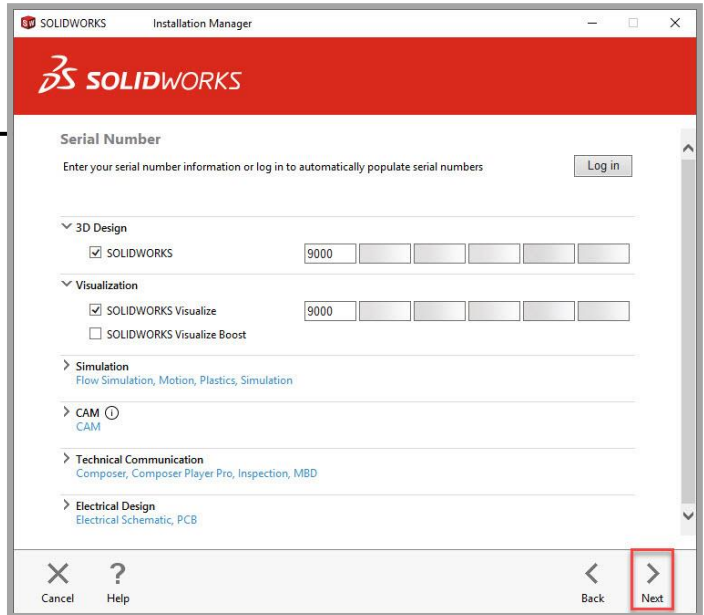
SOLIDWORKS Installation Manager

SOLIDWORKS

Serial Number

Enter your serial number information or log in to automatically populate serial numbers

Log in

3D Design

SOLIDWORKS 9000

Visualization

SOLIDWORKS Visualize 9000

SOLIDWORKS Visualize Boost

Simulation
Flow Simulation, Motion, Plastics, Simulation

CAM
CAM

Technical Communication
Composer, Composer Player Pro, Inspection, MBD

Electrical Design
Electrical Schematic, PCB

Cancel Help Back Next